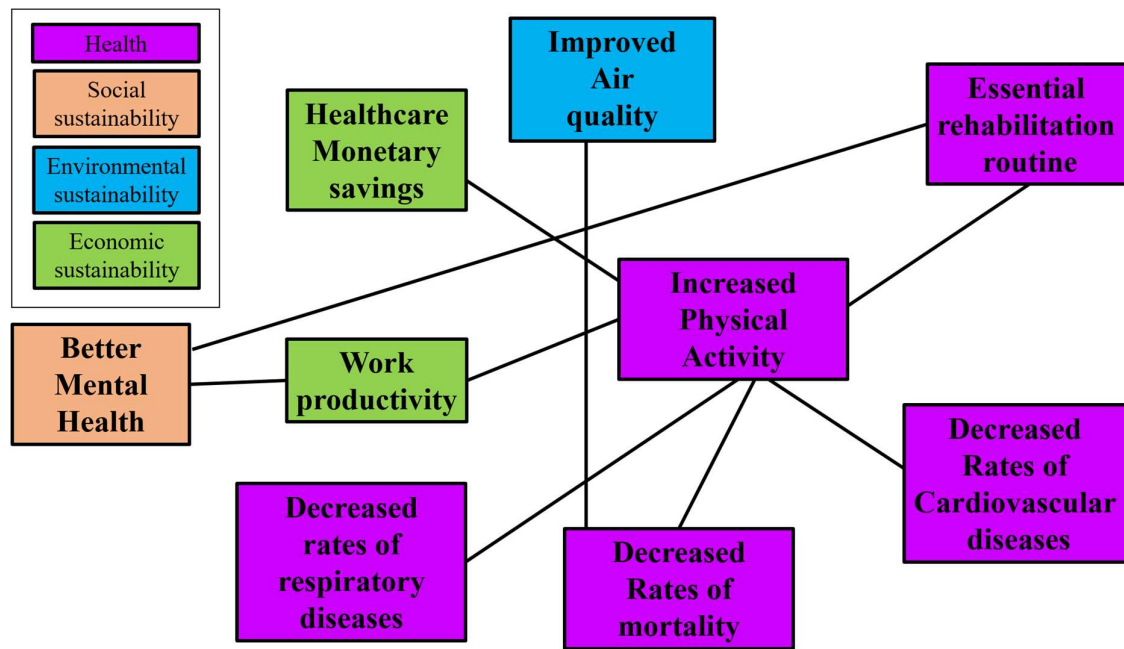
Health

Social sustainability

Environmental sustainability

Economic sustainability

Improved Air quality

Healthcare Monetary savings

Essential rehabilitation routine

Increased Physical Activity

Better Mental Health

Work productivity

Decreased Rates of Cardiovascular diseases

Decreased rates of respiratory diseases

Decreased Rates of mortality